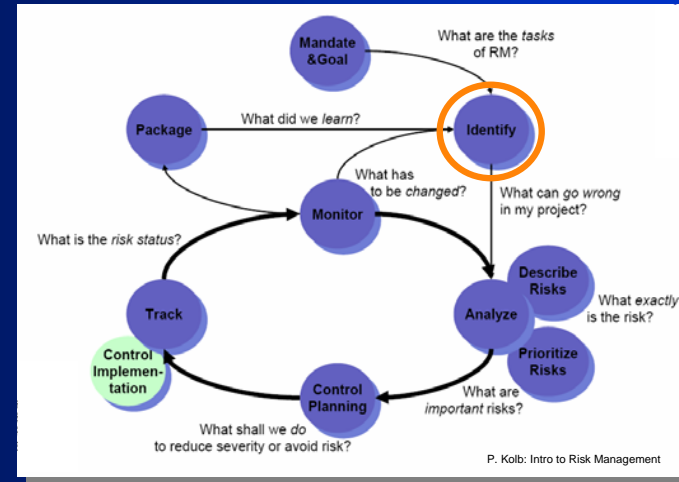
Mandate &Goal

What are the tasks of RM?

Package

What did we learn?

Identify

What has to be changed?

Monitor

What can go wrong in my project?

What is the risk status?

Describe Risks

What exactly is the risk?

Track

Analyze

Control Implementation

Prioritize Risks

Control Planning

What are important risks?

What shall we do to reduce severity or avoid risk?

P. Kolb: Intro to Risk Management